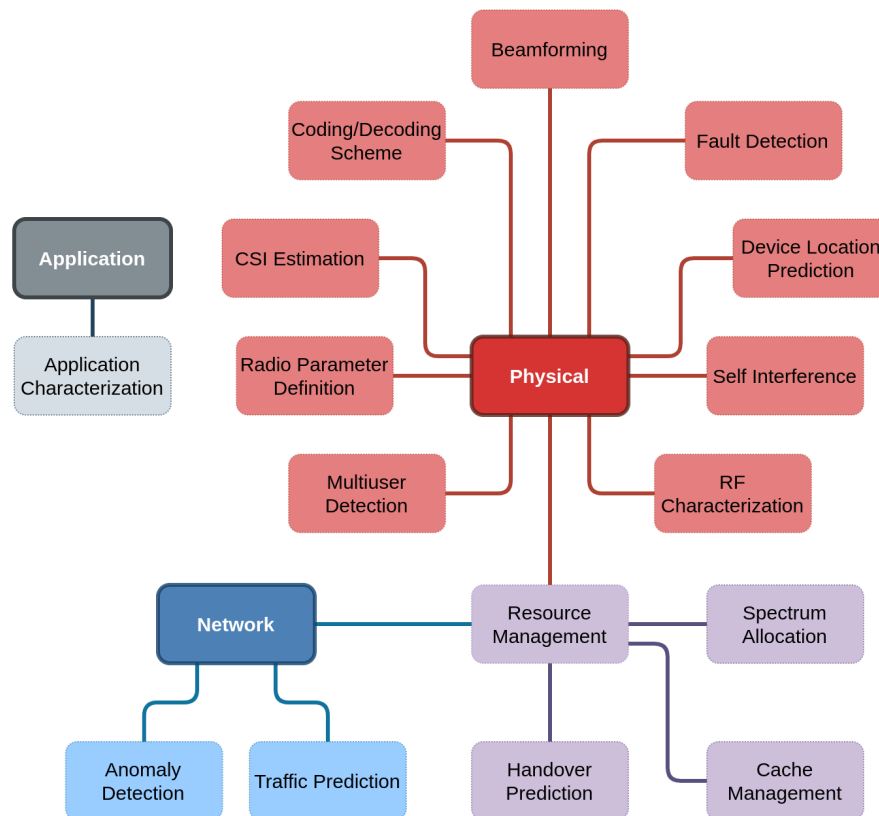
Beamforming

Coding/Decoding Scheme

Fault Detection

Application

Application Characterization

CSI Estimation

Device Location Prediction

Radio Parameter Definition

Physical

Self Interference

Multiuser Detection

RF Characterization

Network

Resource Management

Spectrum Allocation

Anomaly Detection

Traffic Prediction

Handover Prediction

Cache Management